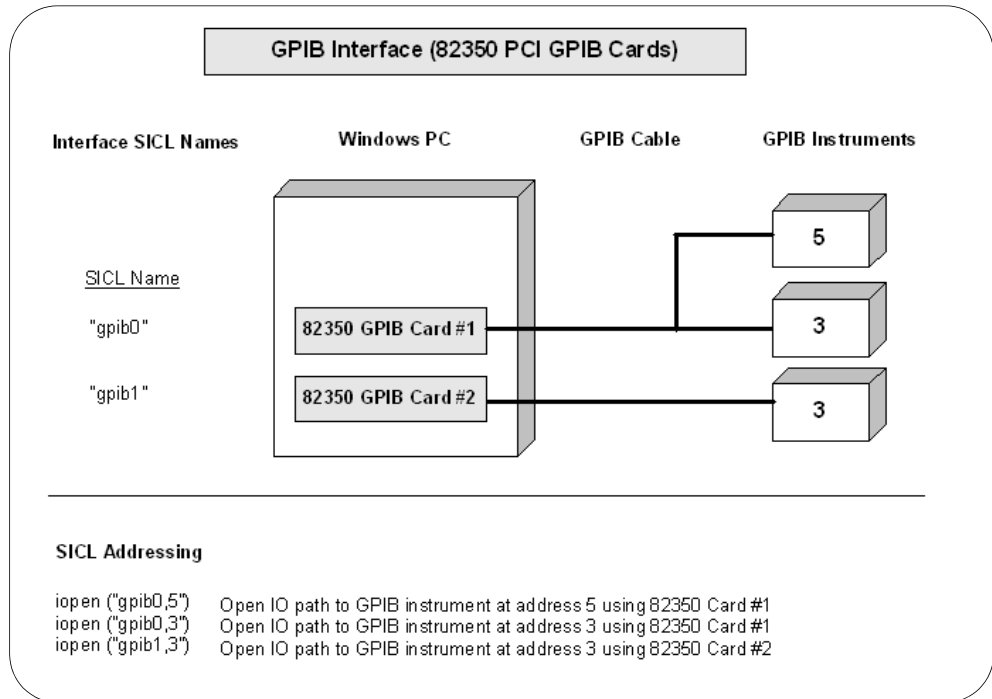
GPIB Interface (82350 PCI GPIB Cards)

Interface SICL Names

Windows PC

GPIB Cable

GPIB Instruments

SICL Name

"gpib0"

"gpib1"

82350 GPIB Card #1

82350 GPIB Card #2

5

3

3

SICL Addressing

iopen ("gpib0,5") Open IO path to GPIB instrument at address 5 using 82350 Card #1
iopen ("gpib0,3") Open IO path to GPIB instrument at address 3 using 82350 Card #1
iopen ("gpib1,3") Open IO path to GPIB instrument at address 3 using 82350 Card #2